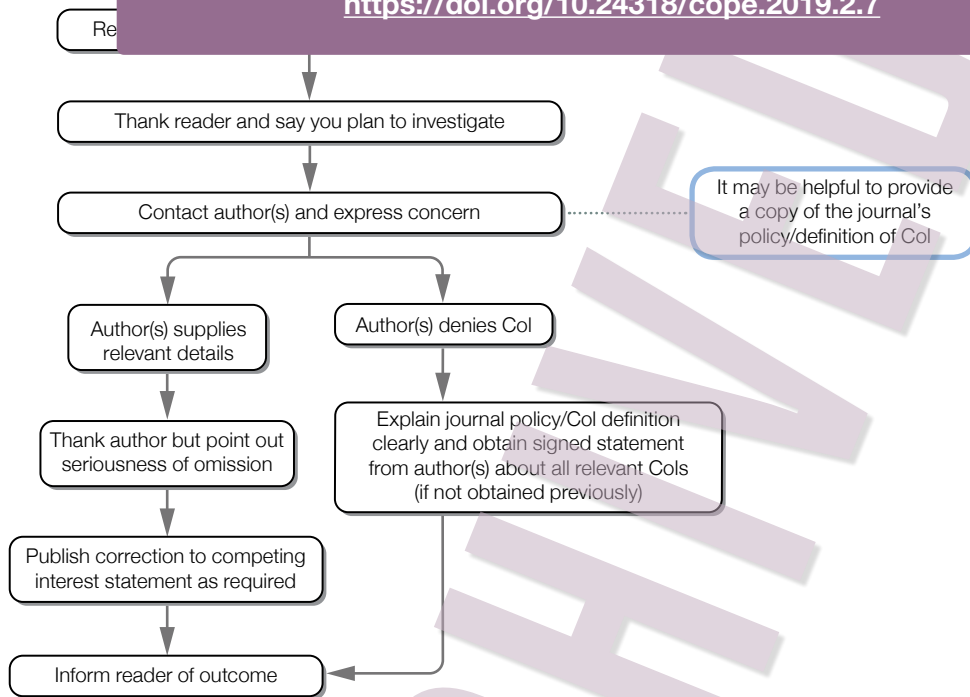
Re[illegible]

https://doi.org/10.24318/cope.2019.2.7

Thank reader and say you plan to investigate

Contact author(s) and express concern

It may be helpful to provide a copy of the journal's policy/definition of CoI

Author(s) supplies relevant details

Author(s) denies CoI

Thank author but point out seriousness of omission

Explain journal policy/CoI definition clearly and obtain signed statement from author(s) about all relevant CoIs (if not obtained previously)

Publish correction to competing interest statement as required

Inform reader of outcome